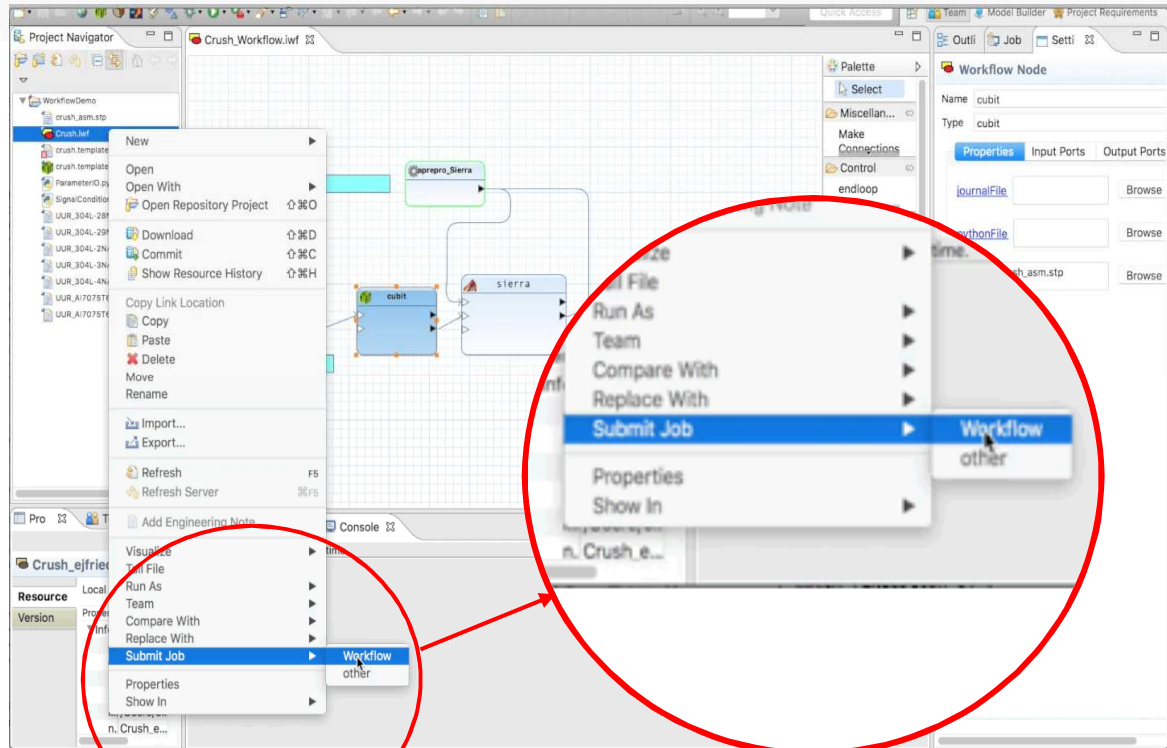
Quick Access
Team
Model Builder
Project Requirements

Project Navigator
WorkflowDemo
crush_asm.stp
Crush.iwf
crush.template
crush.template
ParameterIO.py
SignalCondition
UUR_304L-28
UUR_304L-29
UUR_304L-2N
UUR_304L-3N
UUR_304L-4N
UUR_Al7075T6
UUR_Al7075T6

New
Open
Open With
Open Repository Project ⇧⌘O
Download ⇧⌘D
Commit ⇧⌘C
Show Resource History ⇧⌘H
Copy Link Location
Copy
Paste
Delete
Move
Rename
Import...
Export...
Refresh F5
Refresh Server ⌘F5
Add Engineering Note
Visualize
Tail File
Run As
Team
Compare With
Replace With
Submit Job
Properties
Show In

Workflow
other

Crush_Workflow.iwf
aprepro_Sierra
cubit
sierra

Palette
Select
Miscellan...
Make Connections
Control
endloop

Console

Pro
T
Crush_ejfried
Resource
Version
Local
Proper
Info
n. Crush_e...

Outli
Job
Setti
Workflow Node
Name cubit
Type cubit
Properties
Input Ports
Output Ports
journalFile
Browse
pythonFile
Browse
sh_asm.stp
Browse

Note
ize
il File
Run As
Team
Compare With
Replace With
Submit Job
Properties
Show In
Workflow
other
time.
n. Crush_e...